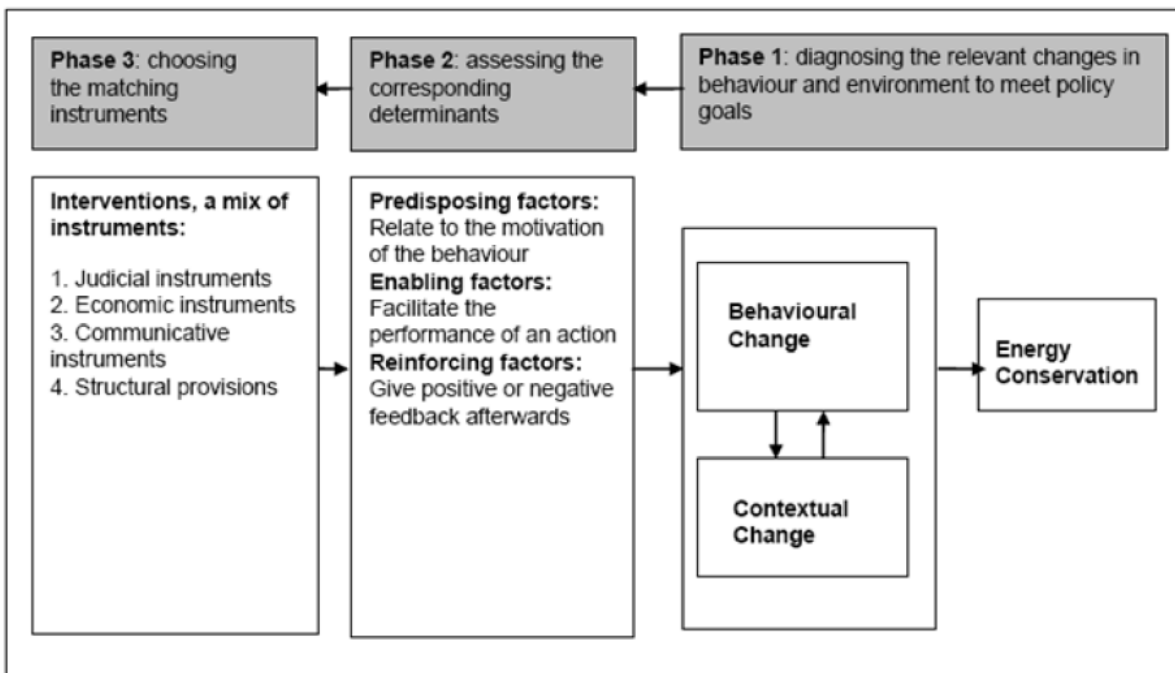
**Phase 3**: choosing the matching instruments

**Phase 2**: assessing the corresponding determinants

**Phase 1**: diagnosing the relevant changes in behaviour and environment to meet policy goals

**Interventions, a mix of instruments:**

1. Judicial instruments
2. Economic instruments
3. Communicative instruments
4. Structural provisions

**Predisposing factors:** Relate to the motivation of the behaviour
**Enabling factors:** Facilitate the performance of an action
**Reinforcing factors:** Give positive or negative feedback afterwards

**Behavioural Change**

**Contextual Change**

**Energy Conservation**